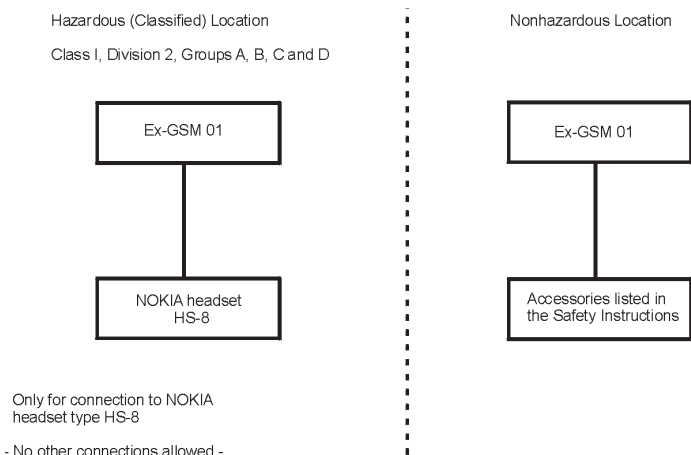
Hazardous (Classified) Location

Class I, Division 2, Groups A, B, C and D

Ex-GSM 01

NOKIA headset HS-8

Only for connection to NOKIA headset type HS-8

- No other connections allowed -

Nonhazardous Location

Ex-GSM 01

Accessories listed in the Safety Instructions